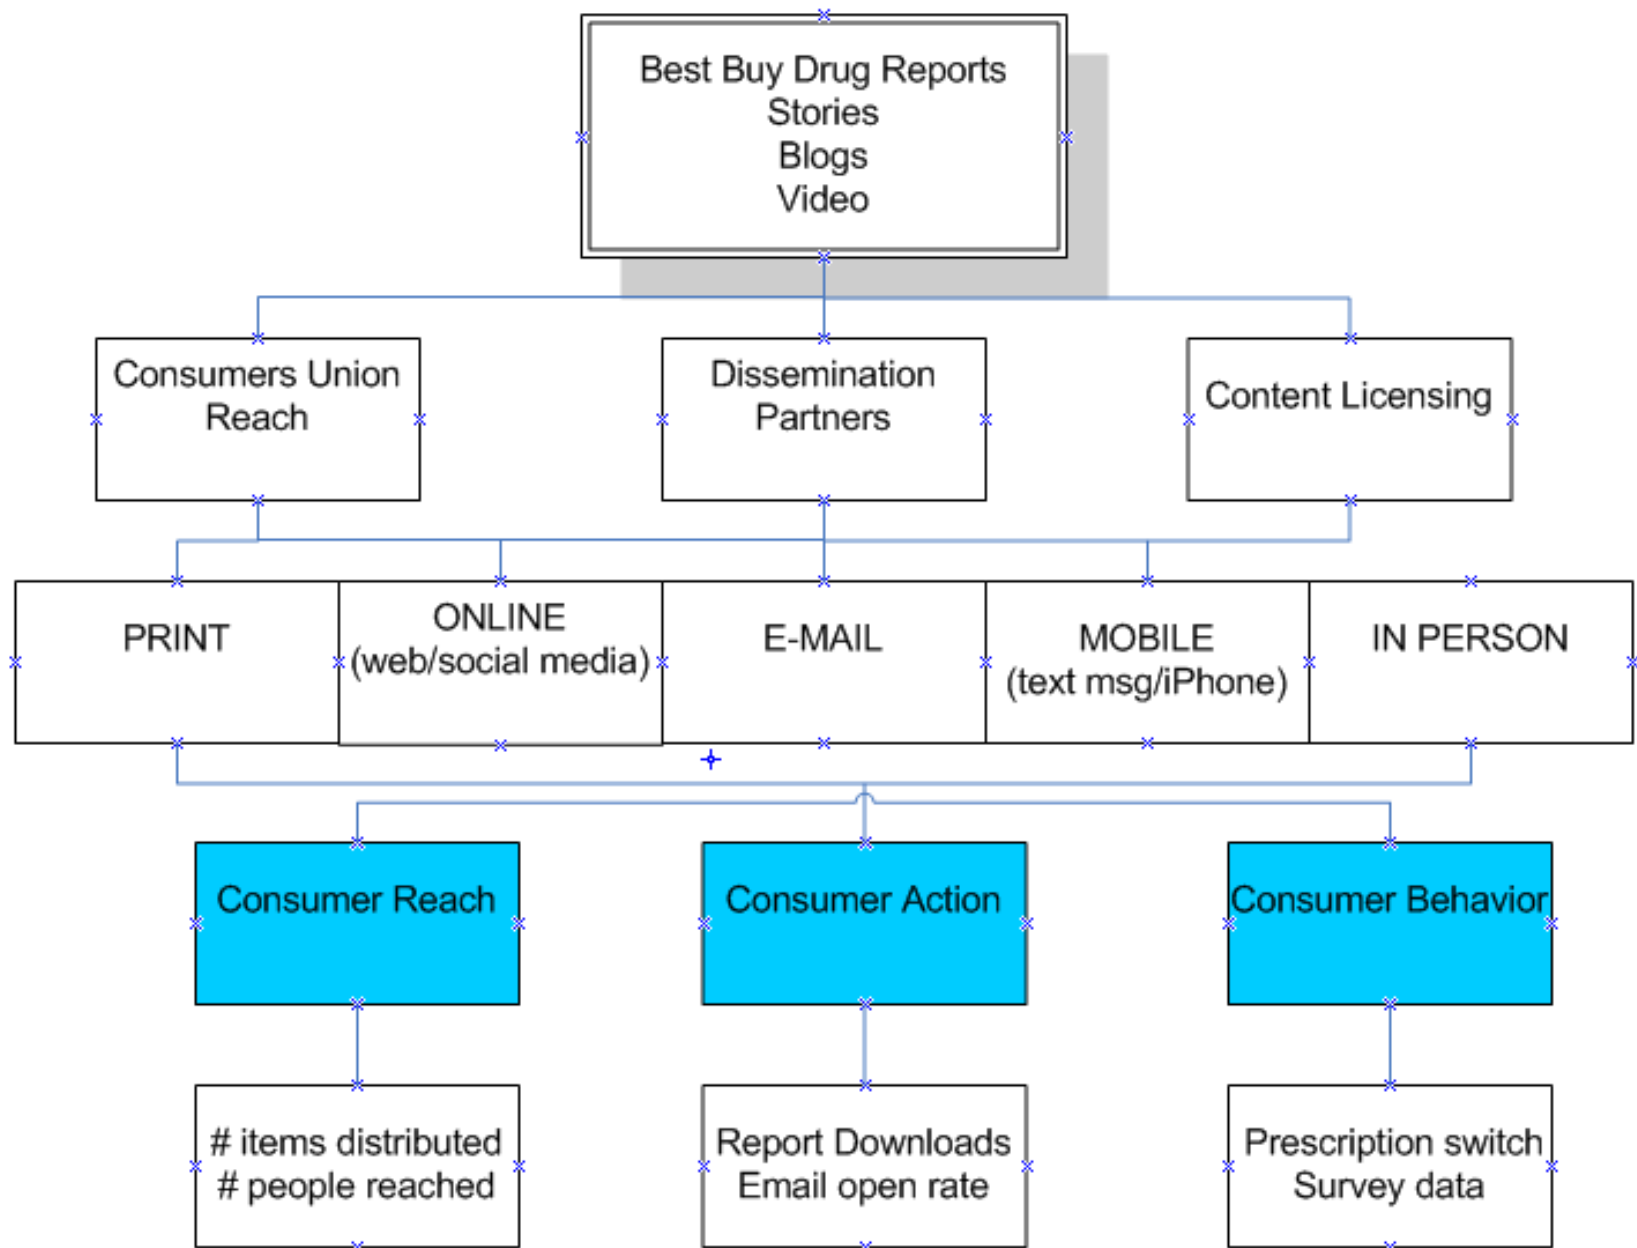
Best Buy Drug Reports
Stories
Blogs
Video

Consumers Union Reach

Dissemination Partners

Content Licensing

PRINT

ONLINE (web/social media)

E-MAIL

MOBILE (text msg/iPhone)

IN PERSON

Consumer Reach

Consumer Action

Consumer Behavior

# items distributed
# people reached

Report Downloads
Email open rate

Prescription switch
Survey data